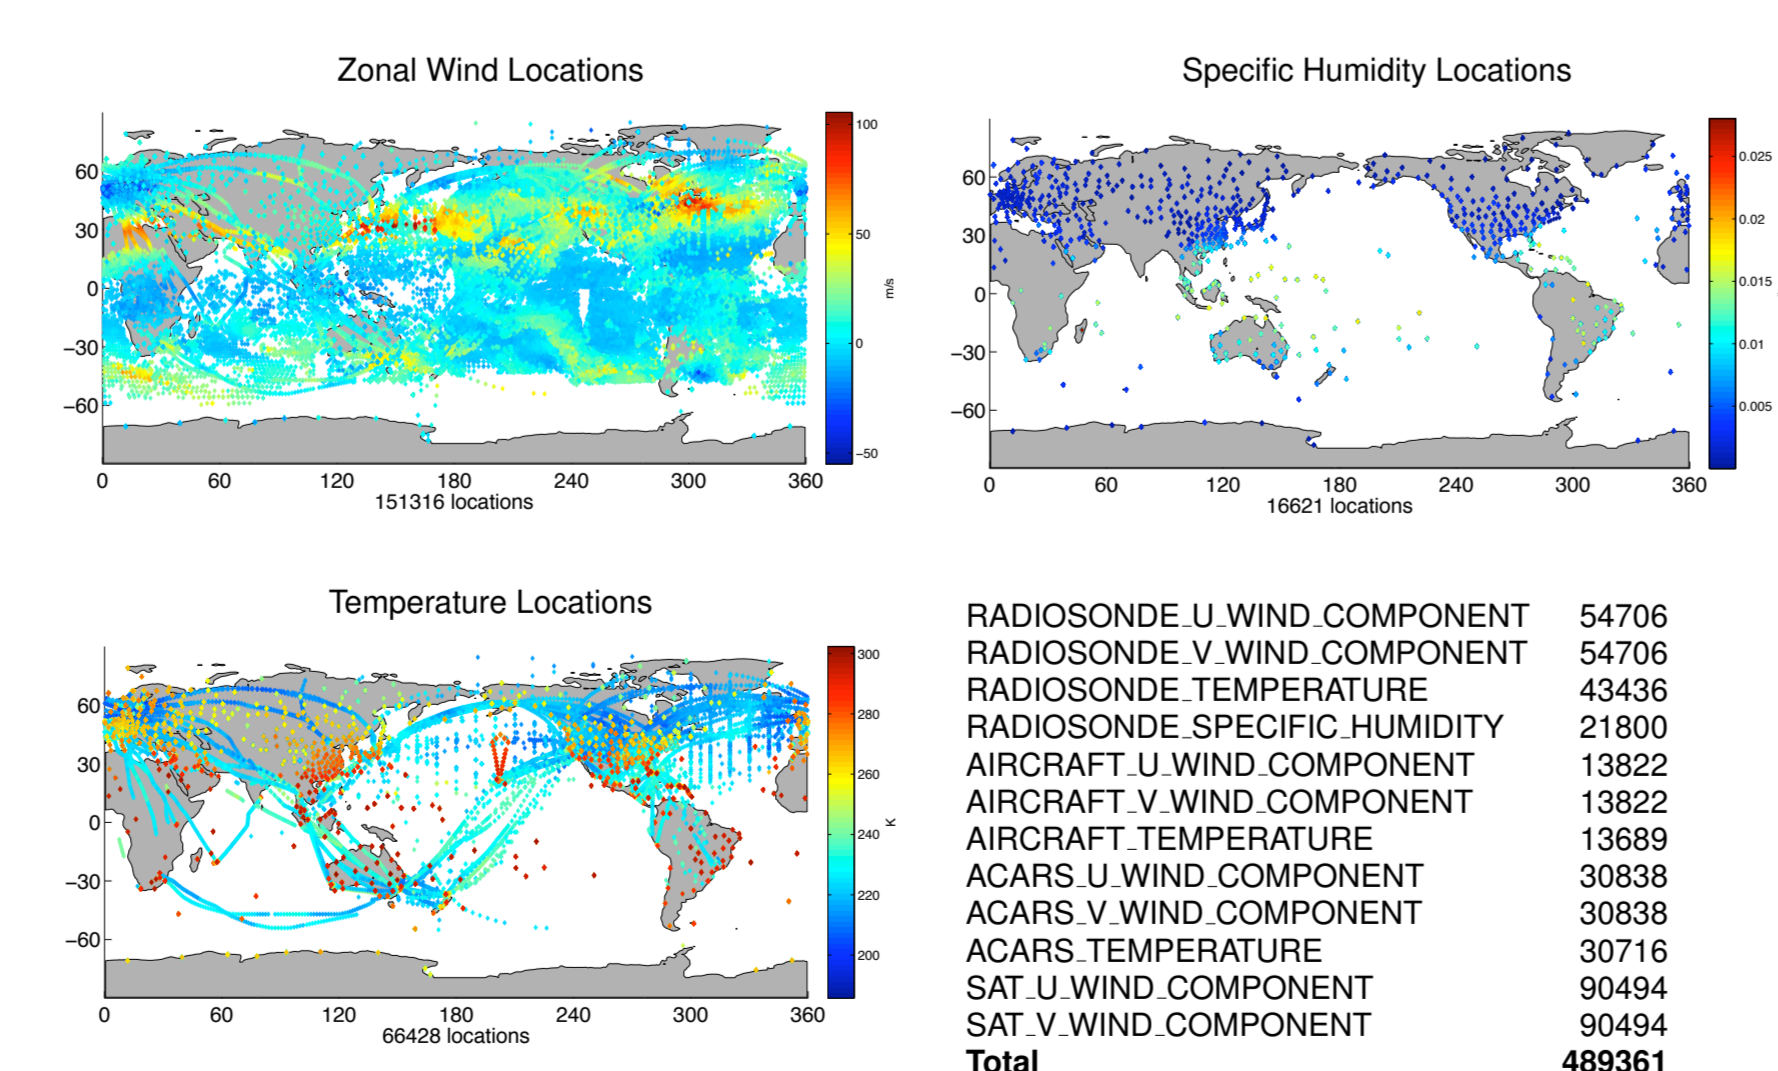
Zonal Wind Locations

60
30
0
−30
−60
0 60 120 180 240 300 360
151316 locations

100
50
0
−50
m/s

Specific Humidity Locations

60
30
0
−30
−60
0 60 120 180 240 300 360
16621 locations

0.025
0.02
0.015
0.01
0.005

Temperature Locations

60
30
0
−30
−60
0 60 120 180 240 300 360
66428 locations

300
280
260
240
220
200
K

| | |
|---|---|
| RADIOSONDE_U_WIND_COMPONENT | 54706 |
| RADIOSONDE_V_WIND_COMPONENT | 54706 |
| RADIOSONDE_TEMPERATURE | 43436 |
| RADIOSONDE_SPECIFIC_HUMIDITY | 21800 |
| AIRCRAFT_U_WIND_COMPONENT | 13822 |
| AIRCRAFT_V_WIND_COMPONENT | 13822 |
| AIRCRAFT_TEMPERATURE | 13689 |
| ACARS_U_WIND_COMPONENT | 30838 |
| ACARS_V_WIND_COMPONENT | 30838 |
| ACARS_TEMPERATURE | 30716 |
| SAT_U_WIND_COMPONENT | 90494 |
| SAT_V_WIND_COMPONENT | 90494 |
| **Total** | **489361** |